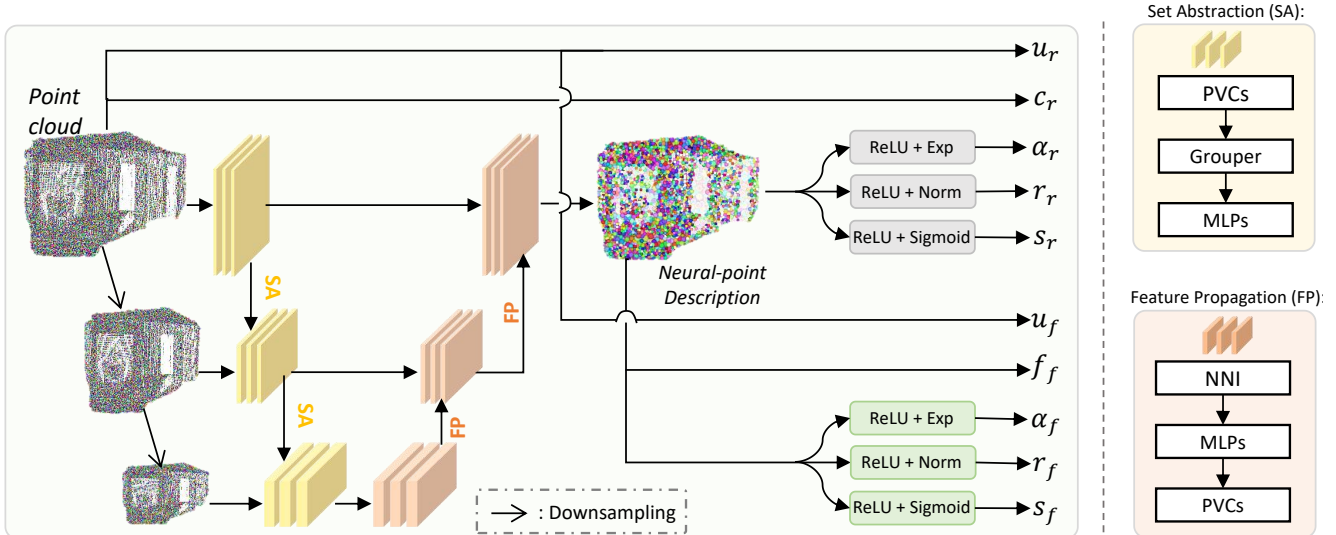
Point cloud

$u_r$

$c_r$

SA

SA

FP

FP

Neural-point Description

ReLU + Exp

ReLU + Norm

ReLU + Sigmoid

$\alpha_r$

$r_r$

$s_r$

$u_f$

$f_f$

ReLU + Exp

ReLU + Norm

ReLU + Sigmoid

$\alpha_f$

$r_f$

$s_f$

: Downsampling

Set Abstraction (SA):

PVCs

Grouper

MLPs

Feature Propagation (FP):

NNI

MLPs

PVCs